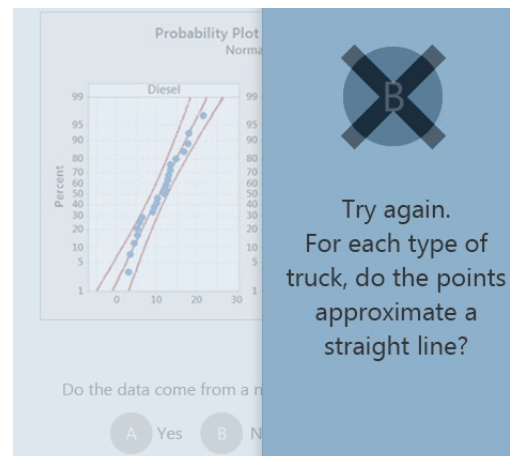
Probability Plot
Norma

Diesel

99
95
90
80
70
60
50
40
30
20
10
5
1

Percent

0 10 20 30

99
95
90
80
70
60
50
40
30
20
10
5
1

B

Try again.
For each type of truck, do the points approximate a straight line?

Do the data come from a n

A Yes B N